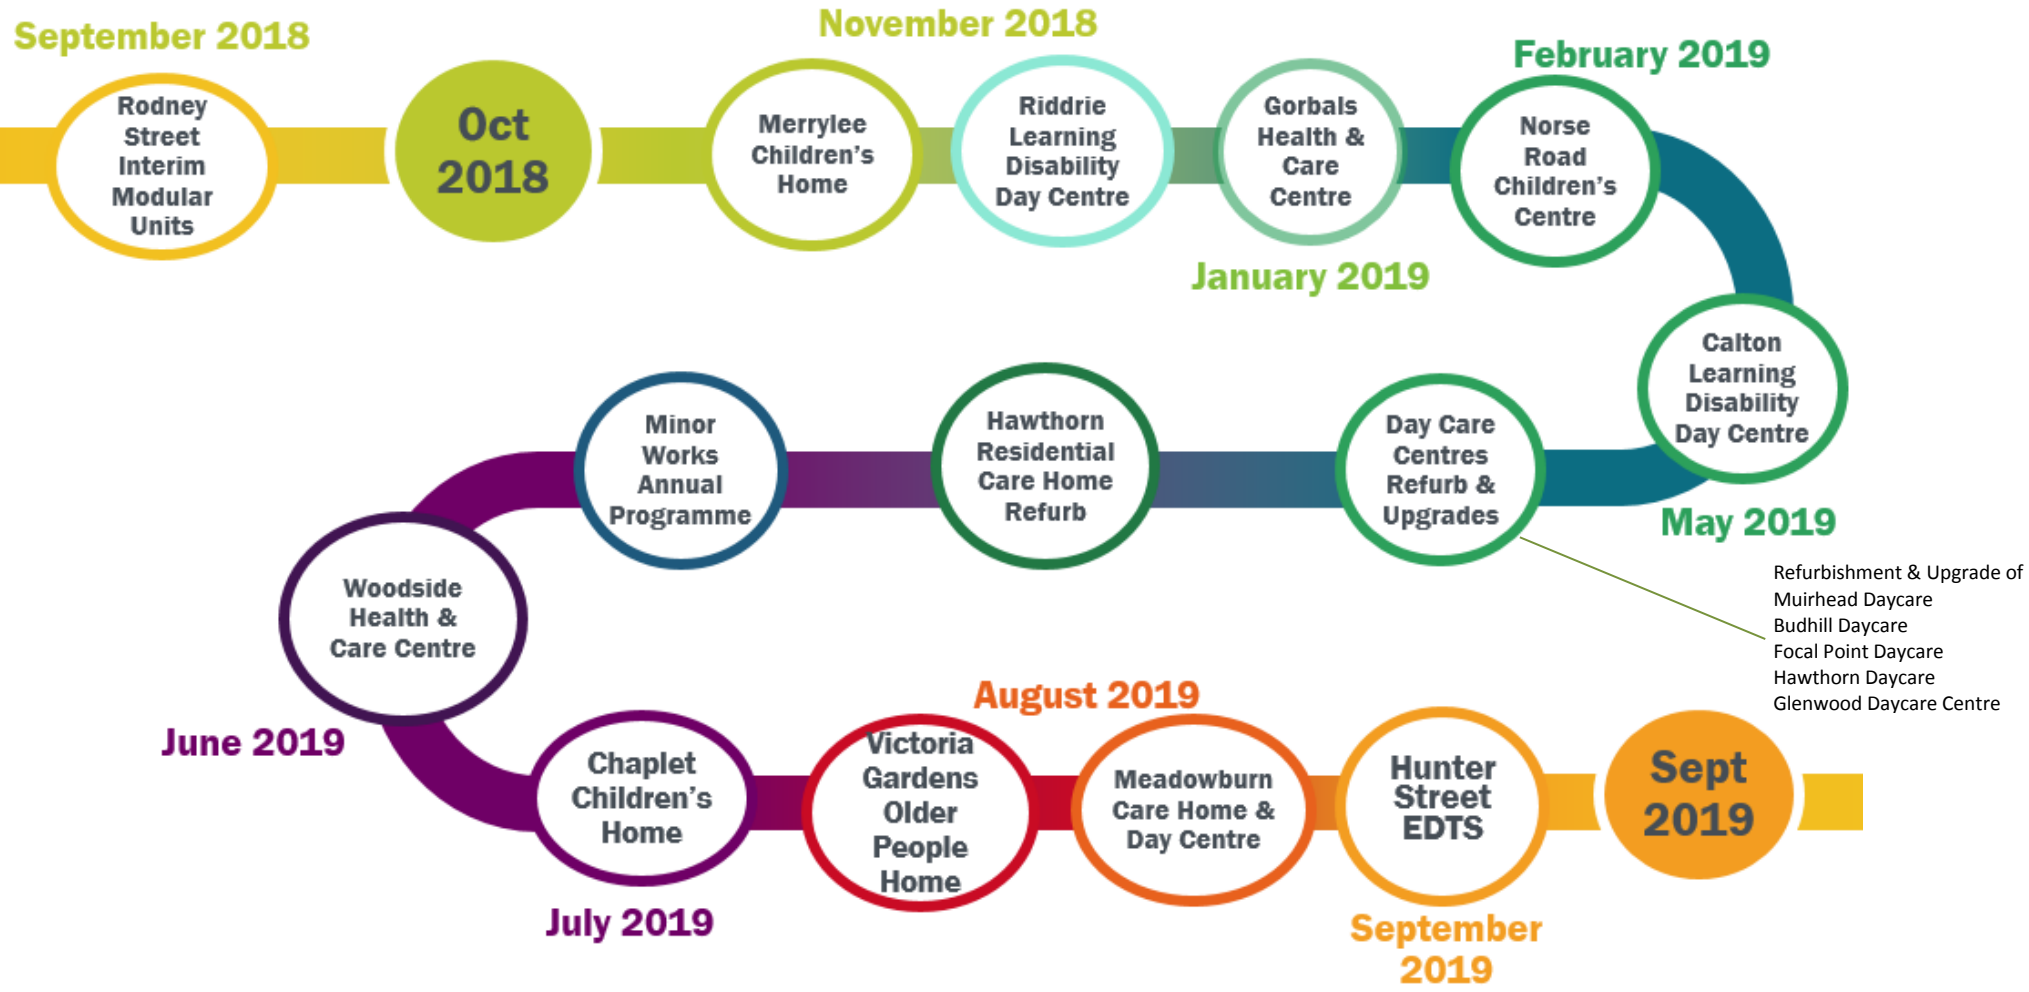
September 2018

Rodney Street Interim Modular Units

Oct 2018

November 2018

Merrylee Children's Home

Riddrie Learning Disability Day Centre

Gorbals Health & Care Centre

January 2019

February 2019

Norse Road Children's Centre

Calton Learning Disability Day Centre

May 2019

Day Care Centres Refurb & Upgrades

Refurbishment & Upgrade of
Muirhead Daycare
Budhill Daycare
Focal Point Daycare
Hawthorn Daycare
Glenwood Daycare Centre

Hawthorn Residential Care Home Refurb

Minor Works Annual Programme

Woodside Health & Care Centre

June 2019

Chaplet Children's Home

July 2019

Victoria Gardens Older People Home

August 2019

Meadowburn Care Home & Day Centre

Hunter Street EDTS

September 2019

Sept 2019